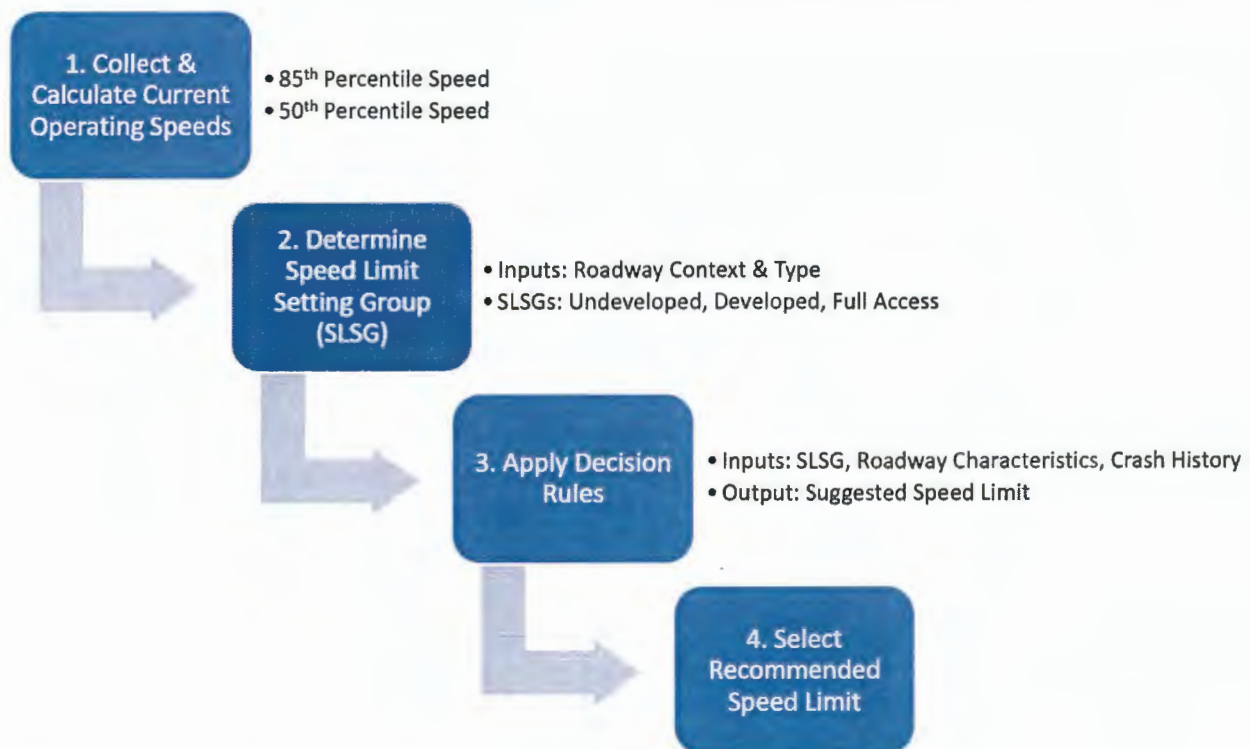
1. Collect & Calculate Current Operating Speeds

• 85$^{th}$ Percentile Speed
• 50$^{th}$ Percentile Speed

2. Determine Speed Limit Setting Group (SLSG)

• Inputs: Roadway Context & Type
• SLSGs: Undeveloped, Developed, Full Access

3. Apply Decision Rules

• Inputs: SLSG, Roadway Characteristics, Crash History
• Output: Suggested Speed Limit

4. Select Recommended Speed Limit